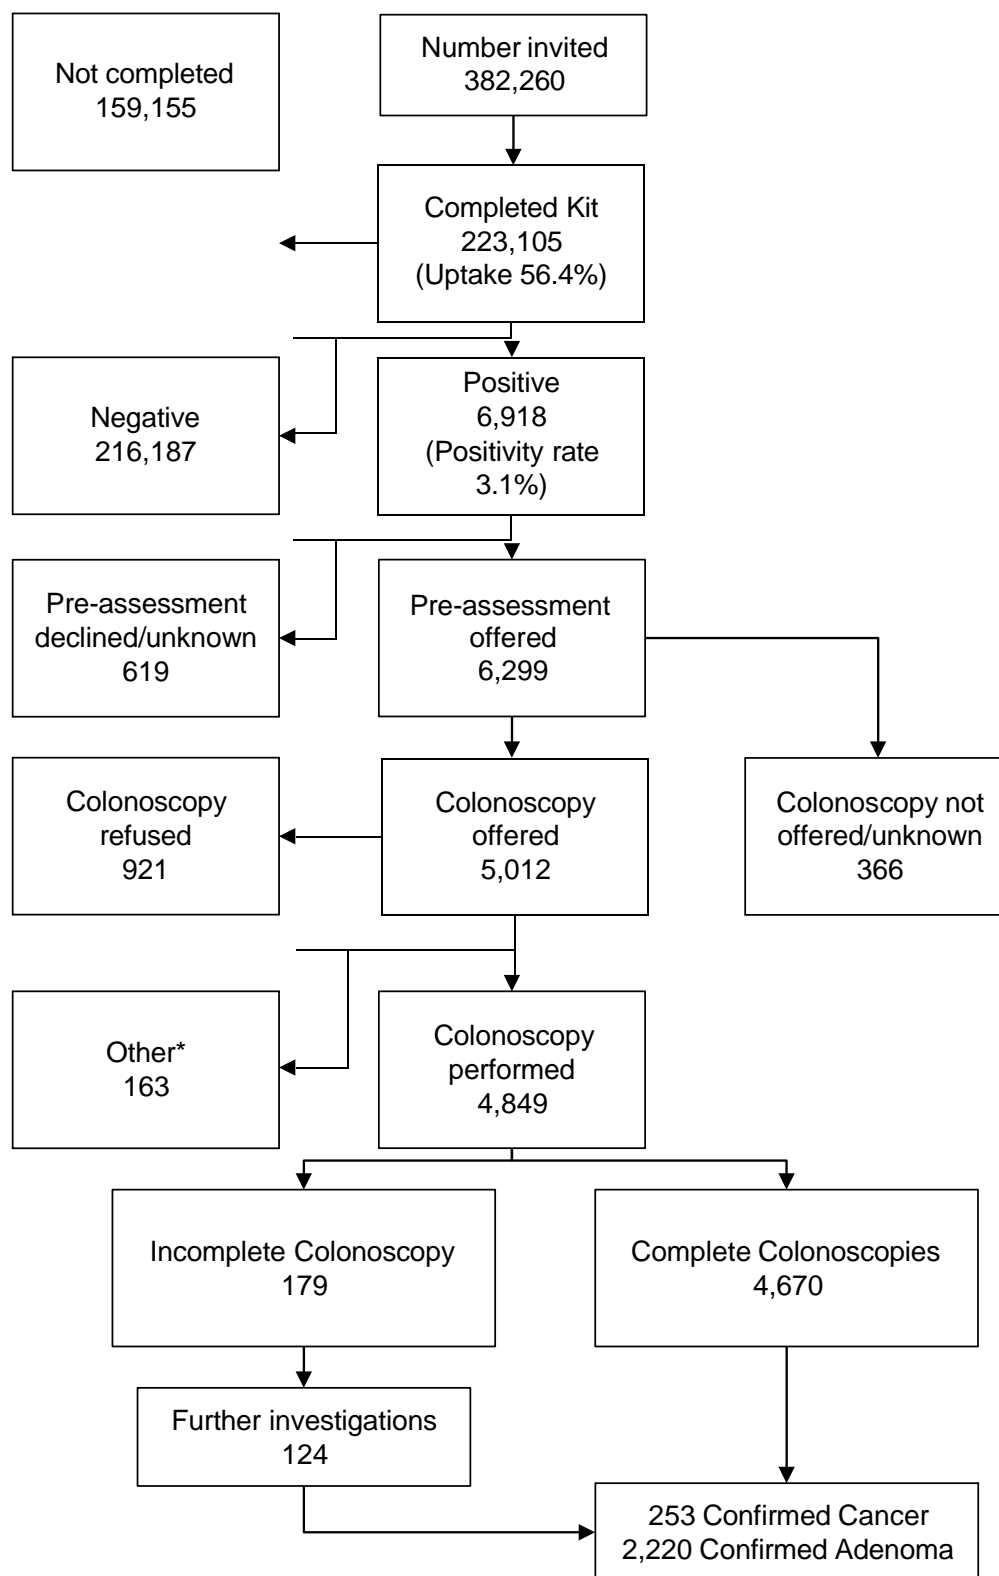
Not completed
159,155

Number invited
382,260

Completed Kit
223,105
(Uptake 56.4%)

Negative
216,187

Positive
6,918
(Positivity rate 3.1%)

Pre-assessment declined/unknown
619

Pre-assessment offered
6,299

Colonoscopy refused
921

Colonoscopy offered
5,012

Colonoscopy not offered/unknown
366

Other*
163

Colonoscopy performed
4,849

Incomplete Colonoscopy
179

Complete Colonoscopies
4,670

Further investigations
124

253 Confirmed Cancer
2,220 Confirmed Adenoma